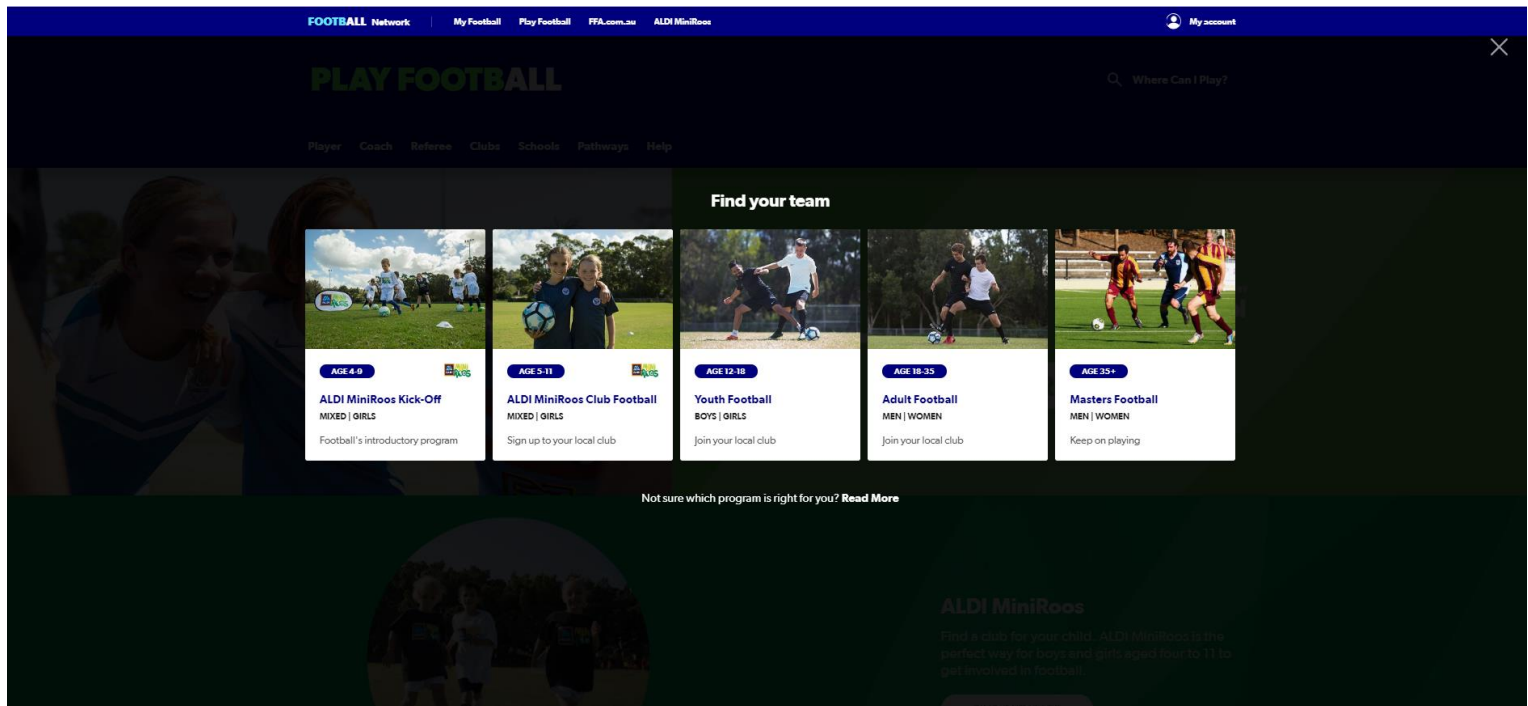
FOOTBALL Network | My Football Play Football FFA.com.au ALDI MiniRoos

My account

PLAY FOOTBALL

Where Can I Play?

Player Coach Referee Clubs Schools Pathways Help

Find your team

AGE 4-9
ALDI MiniRoos Kick-Off
MIXED | GIRLS
Football's introductory program

AGE 5-11
ALDI MiniRoos Club Football
MIXED | GIRLS
Sign up to your local club

AGE 12-18
Youth Football
BOYS | GIRLS
Join your local club

AGE 18-35
Adult Football
MEN | WOMEN
Join your local club

AGE 35+
Masters Football
MEN | WOMEN
Keep on playing

Not sure which program is right for you? Read More

ALDI MiniRoos

Find a club for your child. ALDI MiniRoos is the perfect way for boys and girls aged four to 11 to get involved in football.